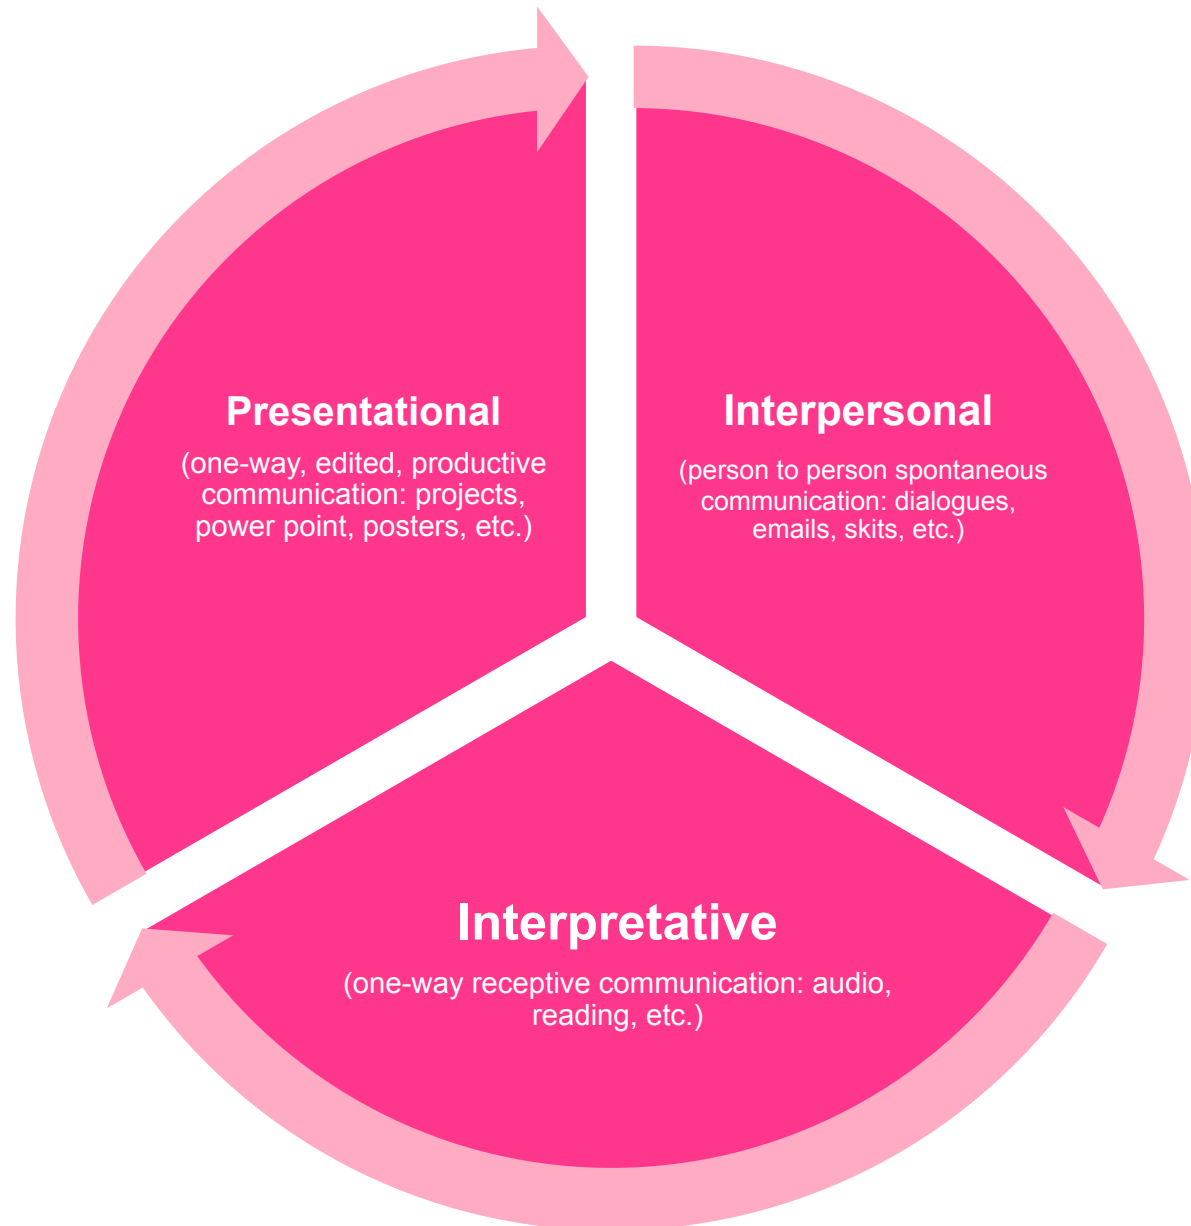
Presentational

(one-way, edited, productive communication: projects, power point, posters, etc.)

Interpersonal

(person to person spontaneous communication: dialogues, emails, skits, etc.)

Interpretative

(one-way receptive communication: audio, reading, etc.)